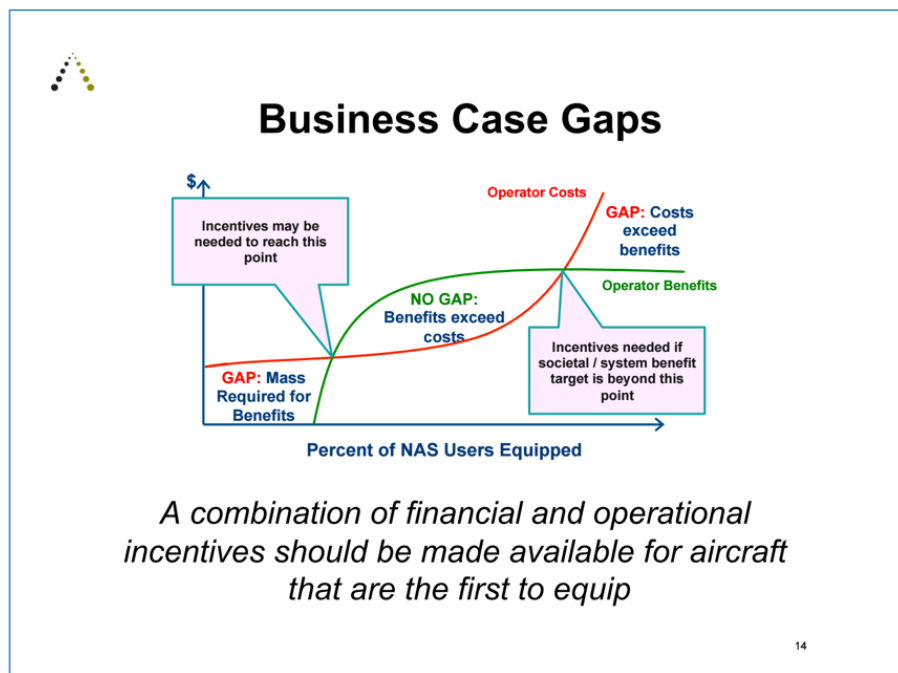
Business Case Gaps

$

Incentives may be needed to reach this point

Operator Costs

GAP: Costs exceed benefits

Operator Benefits

NO GAP: Benefits exceed costs

Incentives needed if societal / system benefit target is beyond this point

GAP: Mass Required for Benefits

Percent of NAS Users Equipped

A combination of financial and operational incentives should be made available for aircraft that are the first to equip

14